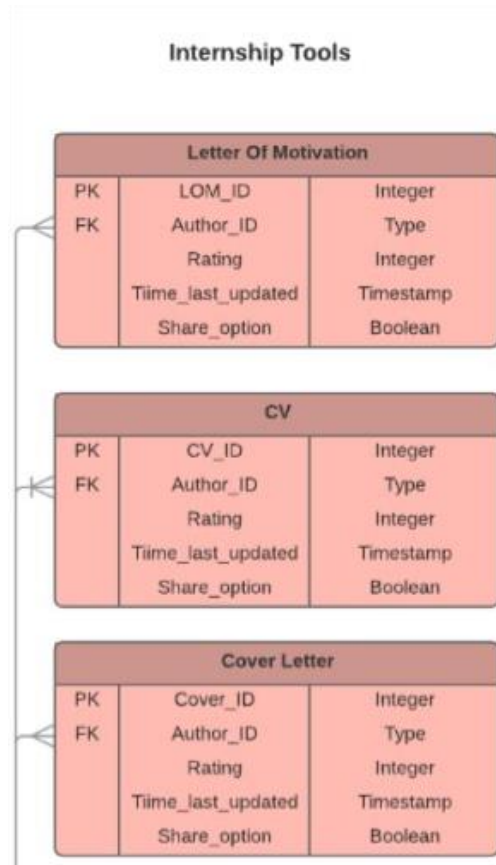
Internship Tools

| Letter Of Motivation | | |
|---|---|---|
| PK | LOM_ID | Integer |
| FK | Author_ID | Type |
| | Rating | Integer |
| | Tiime_last_updated | Timestamp |
| | Share_option | Boolean |

| CV | | |
|---|---|---|
| PK | CV_ID | Integer |
| FK | Author_ID | Type |
| | Rating | Integer |
| | Tiime_last_updated | Timestamp |
| | Share_option | Boolean |

| Cover Letter | | |
|---|---|---|
| PK | Cover_ID | Integer |
| FK | Author_ID | Type |
| | Rating | Integer |
| | Tiime_last_updated | Timestamp |
| | Share_option | Boolean |